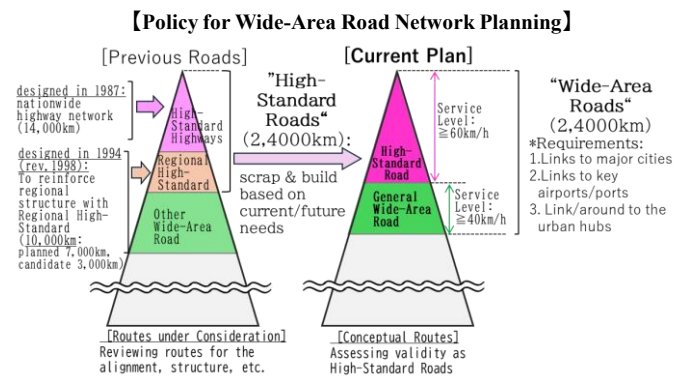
【Policy for Wide-Area Road Network Planning】

[Previous Roads]

designed in 1987: nationwide highway network (14,000km)

designed in 1994 (rev.1998): To reinforce regional structure with Regional High-Standard (10,000km: planned 7,000km, candidate 3,000km)

High-Standard Highways

Regional High-Standard

Other Wide-Area Road

"High-Standard Roads" (2,4000km): scrap & build based on current/future needs

[Current Plan]

High-Standard Road

General Wide-Area Road

Service Level: ≧60km/h

Service Level: ≧40km/h

"Wide-Area Roads" (2,4000km)

*Requirements:
1.Links to major cities
2.Links to key airports/ports
3. Link/around to the urban hubs

[Routes under Consideration]
Reviewing routes for the alignment, structure, etc.

[Conceptual Routes]
Assessing validity as High-Standard Roads